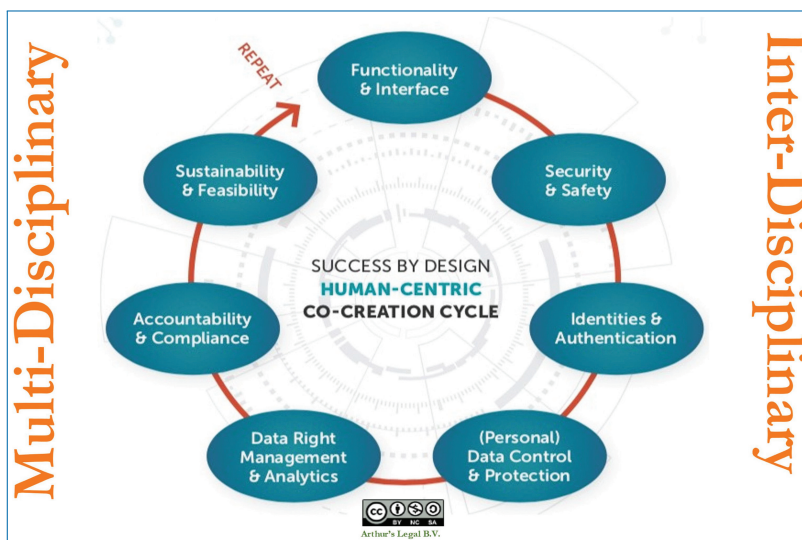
Multi-Disciplinary

REPEAT

Functionality & Interface

Security & Safety

Identities & Authentication

(Personal) Data Control & Protection

Data Right Management & Analytics

Accountability & Compliance

Sustainability & Feasibility

SUCCESS BY DESIGN
HUMAN-CENTRIC
CO-CREATION CYCLE

Inter-Disciplinary

cc BY NC SA
Arthur's Legal B.V.